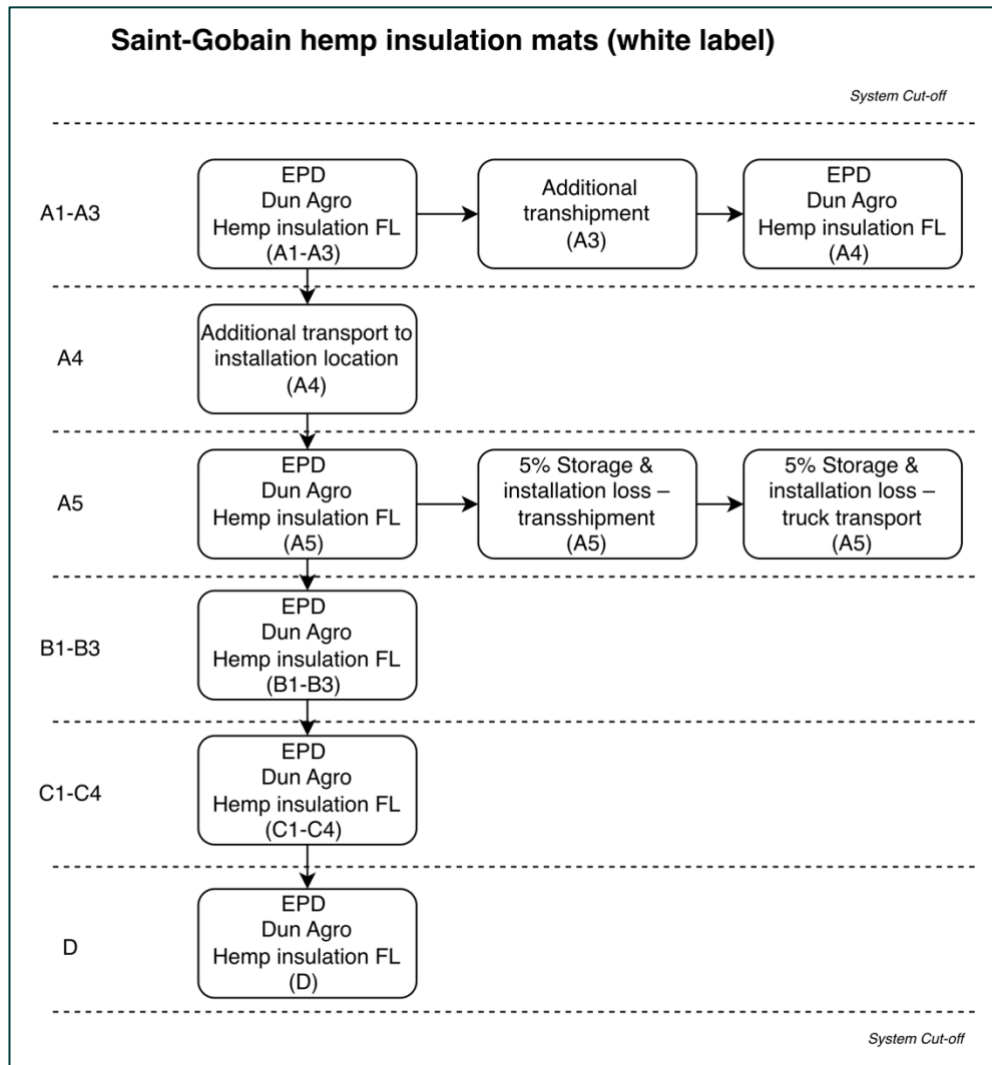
Saint-Gobain hemp insulation mats (white label)

System Cut-off

A1-A3

EPD
Dun Agro
Hemp insulation FL
(A1-A3)

Additional transhipment
(A3)

EPD
Dun Agro
Hemp insulation FL
(A4)

A4

Additional transport to installation location
(A4)

A5

EPD
Dun Agro
Hemp insulation FL
(A5)

5% Storage & installation loss – transshipment
(A5)

5% Storage & installation loss – truck transport
(A5)

B1-B3

EPD
Dun Agro
Hemp insulation FL
(B1-B3)

C1-C4

EPD
Dun Agro
Hemp insulation FL
(C1-C4)

D

EPD
Dun Agro
Hemp insulation FL
(D)

System Cut-off